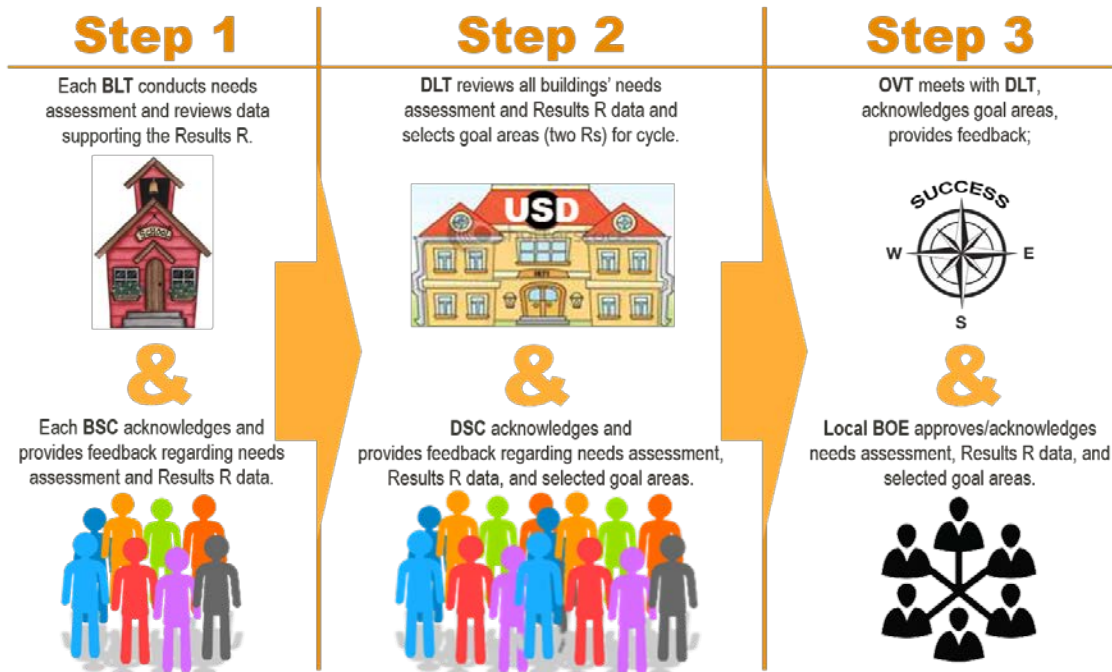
Step 1

Each BLT conducts needs assessment and reviews data supporting the Results R.

School

&

Each BSC acknowledges and provides feedback regarding needs assessment and Results R data.

Step 2

DLT reviews all buildings' needs assessment and Results R data and selects goal areas (two Rs) for cycle.

USD

&

DSC acknowledges and provides feedback regarding needs assessment, Results R data, and selected goal areas.

Step 3

OVT meets with DLT, acknowledges goal areas, provides feedback;

SUCCESS

W

E

S

&

Local BOE approves/acknowledges needs assessment, Results R data, and selected goal areas.